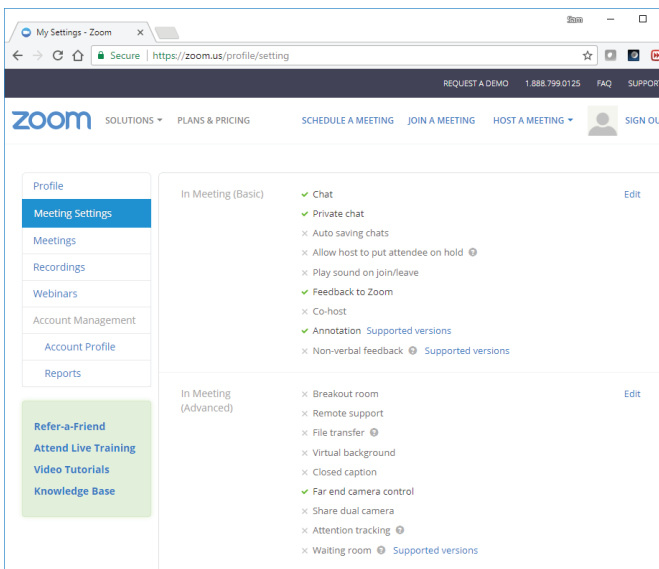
My Settings - Zoom ×

Sam

Secure | https://zoom.us/profile/setting

REQUEST A DEMO 1.888.799.0125 FAQ SUPPOR

zoom SOLUTIONS ▾ PLANS & PRICING SCHEDULE A MEETING JOIN A MEETING HOST A MEETING ▾ SIGN OU

Profile
Meeting Settings
Meetings
Recordings
Webinars
Account Management
Account Profile
Reports

Refer-a-Friend
Attend Live Training
Video Tutorials
Knowledge Base

In Meeting (Basic)
✓ Chat
✓ Private chat
× Auto saving chats
× Allow host to put attendee on hold
× Play sound on join/leave
✓ Feedback to Zoom
× Co-host
✓ Annotation Supported versions
× Non-verbal feedback Supported versions
Edit

In Meeting (Advanced)
× Breakout room
× Remote support
× File transfer
× Virtual background
× Closed caption
✓ Far end camera control
× Share dual camera
× Attention tracking
× Waiting room Supported versions
Edit